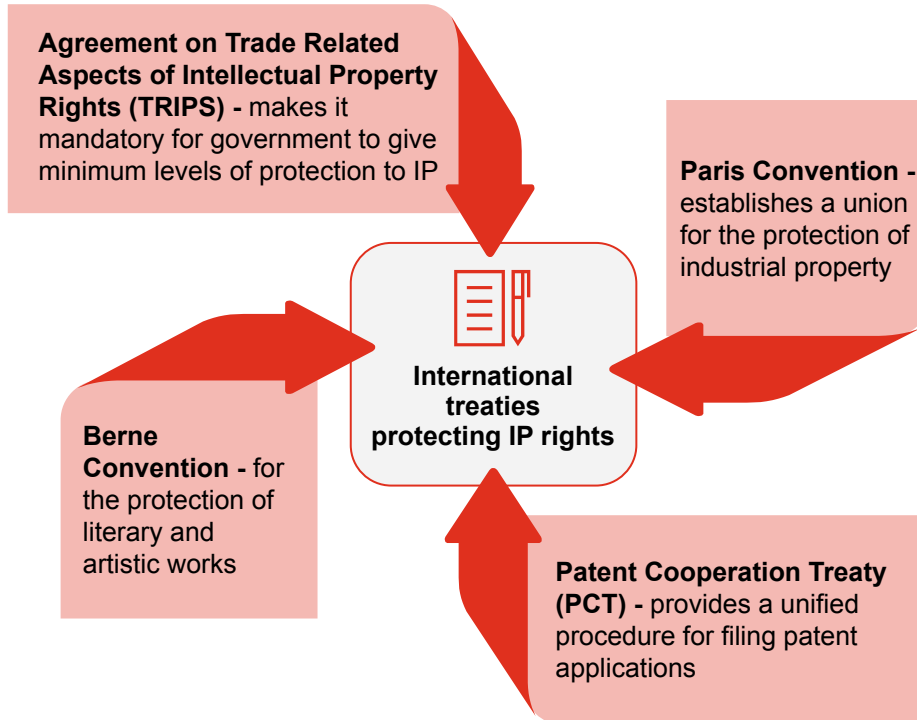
Agreement on Trade Related Aspects of Intellectual Property Rights (TRIPS) - makes it mandatory for government to give minimum levels of protection to IP

Paris Convention - establishes a union for the protection of industrial property

International treaties protecting IP rights

Berne Convention - for the protection of literary and artistic works

Patent Cooperation Treaty (PCT) - provides a unified procedure for filing patent applications